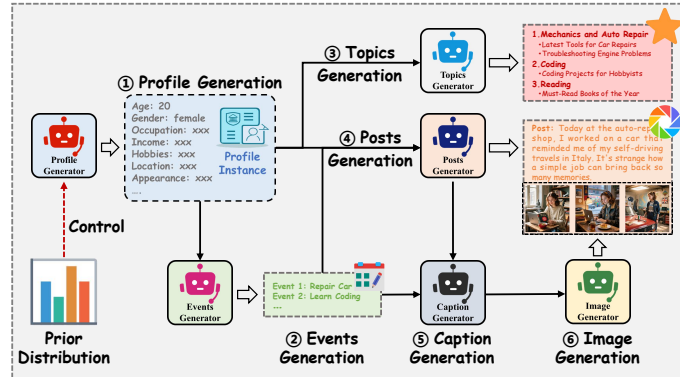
① Profile Generation

Age: 20
Gender: female
Occupation: xxx
Income: xxx
Hobbies: xxx
Location: xxx
Appearance: xxx
...

Profile Instance

Profile Generator

Control

Prior Distribution

③ Topics Generation

Topics Generator

1.Mechanics and Auto Repair
• Latest Tools for Car Repairs
• Troubleshooting Engine Problems
2.Coding
• Coding Projects for Hobbyists
3.Reading
• Must-Read Books of the Year

④ Posts Generation

Posts Generator

Post: Today at the auto-re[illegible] shop, I worked on a car that reminded me of my self-driving travels in Italy. It's strange how a simple job can bring back so many memories.

Events Generator

Event 1: Repair Car
Event 2: Learn Coding
...

② Events Generation

Caption Generator

⑤ Caption Generation

Image Generator

⑥ Image Generation